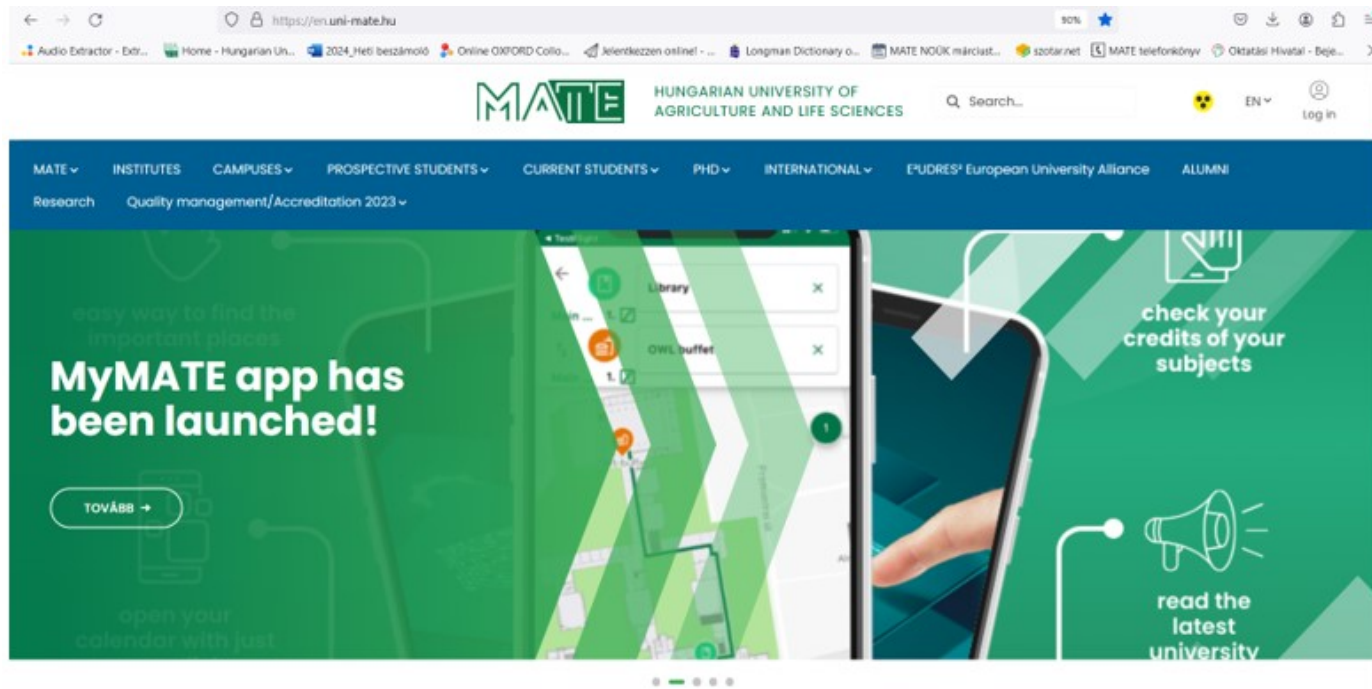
https://en.uni-mate.hu

90%

Audio Extractor - Extr... Home - Hungarian Un... 2024_Heti beszámoló Online OXFORD Collo... Jelentkezzen online! - ... Longman Dictionary o... MATE NOÜK márciust... szotar.net MATE telefonkönyv Oktatási Hivatal - Beje...

MATE

HUNGARIAN UNIVERSITY OF AGRICULTURE AND LIFE SCIENCES

Search...

EN

Log in

MATE INSTITUTES CAMPUSES PROSPECTIVE STUDENTS CURRENT STUDENTS PHD INTERNATIONAL E³UDRES² European University Alliance ALUMNI Research Quality management/Accreditation 2023

easy way to find the important places

Library

OWL buffet

check your credits of your subjects

MyMATE app has been launched!

TOVÁBB →

open your calendar with just

read the latest university